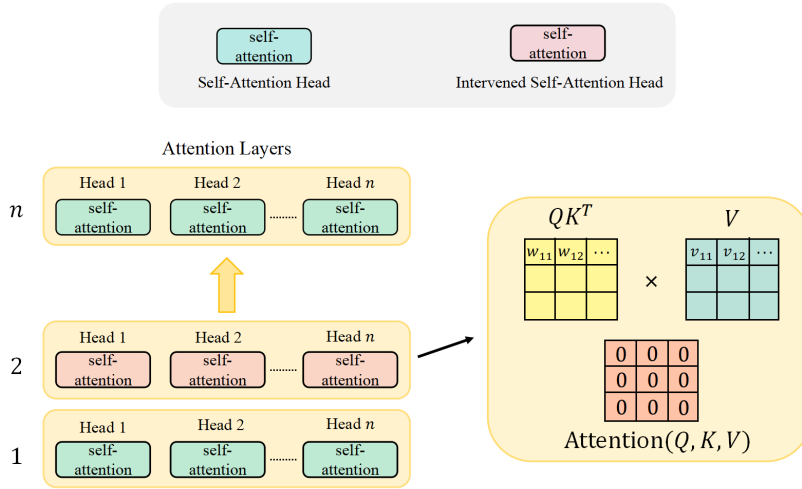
self-attention
Self-Attention Head

self-attention
Intervened Self-Attention Head

Attention Layers

$n$
Head 1 Head 2 Head $n$
self-attention self-attention ........ self-attention

2
Head 1 Head 2 Head $n$
self-attention self-attention ........ self-attention

1
Head 1 Head 2 Head $n$
self-attention self-attention ........ self-attention

$QK^T$

| $w_{11}$ | $w_{12}$ | $\cdots$ |
|---|---|---|
| | | |
| | | |

×

$V$

| $v_{11}$ | $v_{12}$ | $\cdots$ |
|---|---|---|
| | | |
| | | |

| 0 | 0 | 0 |
|---|---|---|
| 0 | 0 | 0 |
| 0 | 0 | 0 |

Attention$(Q, K, V)$